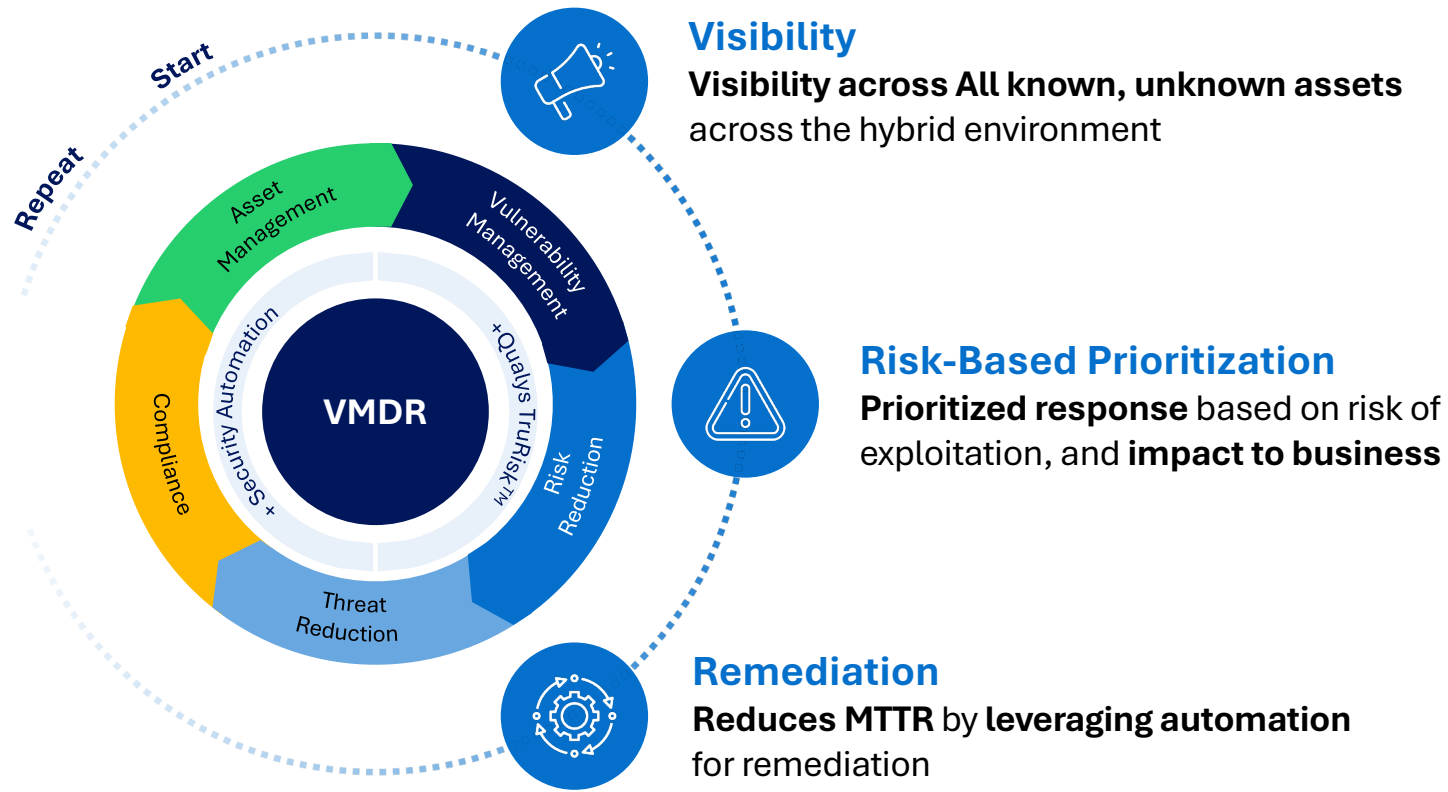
Start

Repeat

Asset Management

Vulnerability Management

Risk Reduction

Threat Reduction

Compliance

+ Security Automation

+Qualys TruRiskTM

VMDR

Visibility
**Visibility across All known, unknown assets** across the hybrid environment

Risk-Based Prioritization
**Prioritized response** based on risk of exploitation, and **impact to business**

Remediation
**Reduces MTTR** by **leveraging automation** for remediation